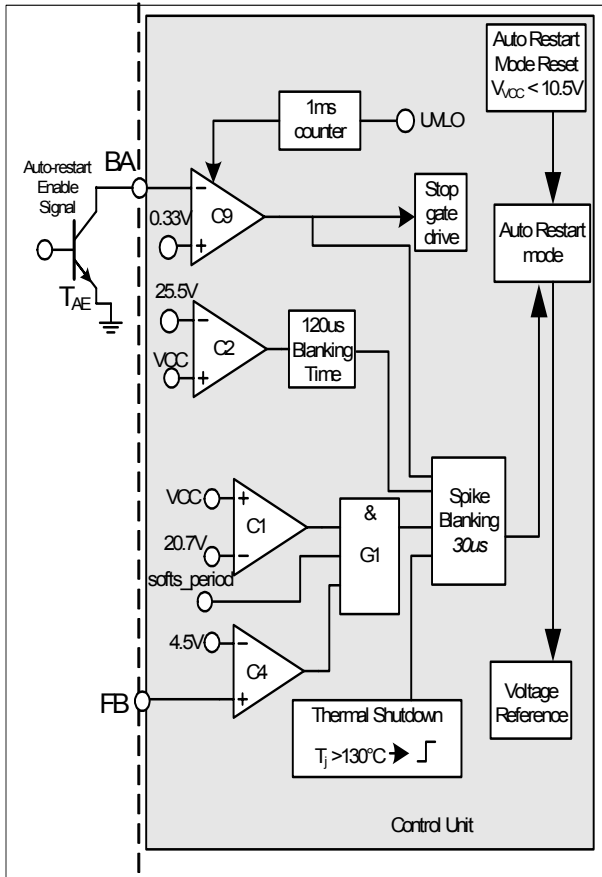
Auto Restart Mode Reset $V_{VCC}$ < 10.5V

1ms counter

UVLO

Auto-restart Enable Signal

BAI

$T_{AE}$

0.33V

C9

Stop gate drive

Auto Restart mode

25.5V

C2

VCC

120us Blanking Time

VCC

C1

20.7V

softs_period

&

G1

Spike Blanking 30us

4.5V

C4

FB

Thermal Shutdown

$T_j$ >130°C

Voltage Reference

Control Unit